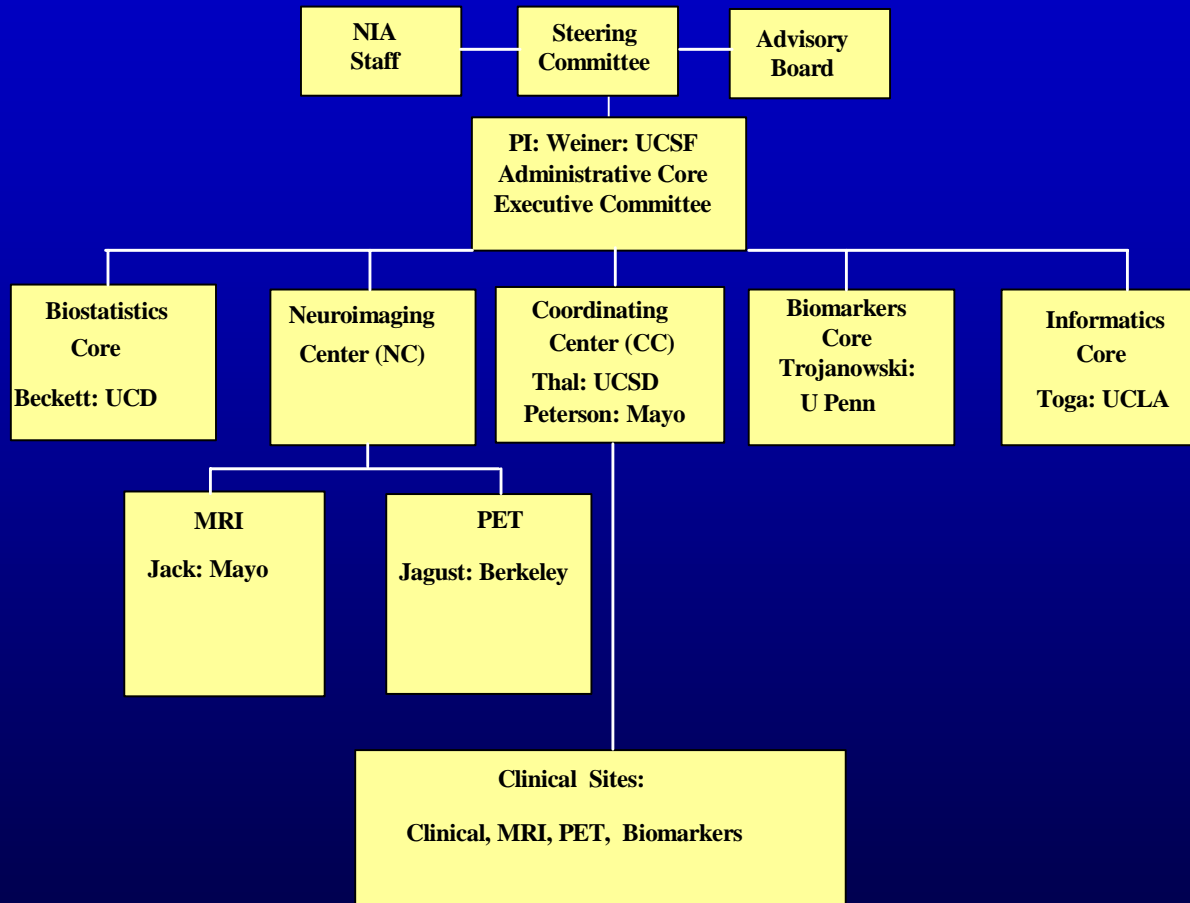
NIA Staff

Steering Committee

Advisory Board

PI: Weiner: UCSF
Administrative Core
Executive Committee

Biostatistics Core
Beckett: UCD

Neuroimaging Center (NC)

Coordinating Center (CC)
Thal: UCSD
Peterson: Mayo

Biomarkers Core
Trojanowski: U Penn

Informatics Core
Toga: UCLA

MRI
Jack: Mayo

PET
Jagust: Berkeley

Clinical Sites:
Clinical, MRI, PET, Biomarkers